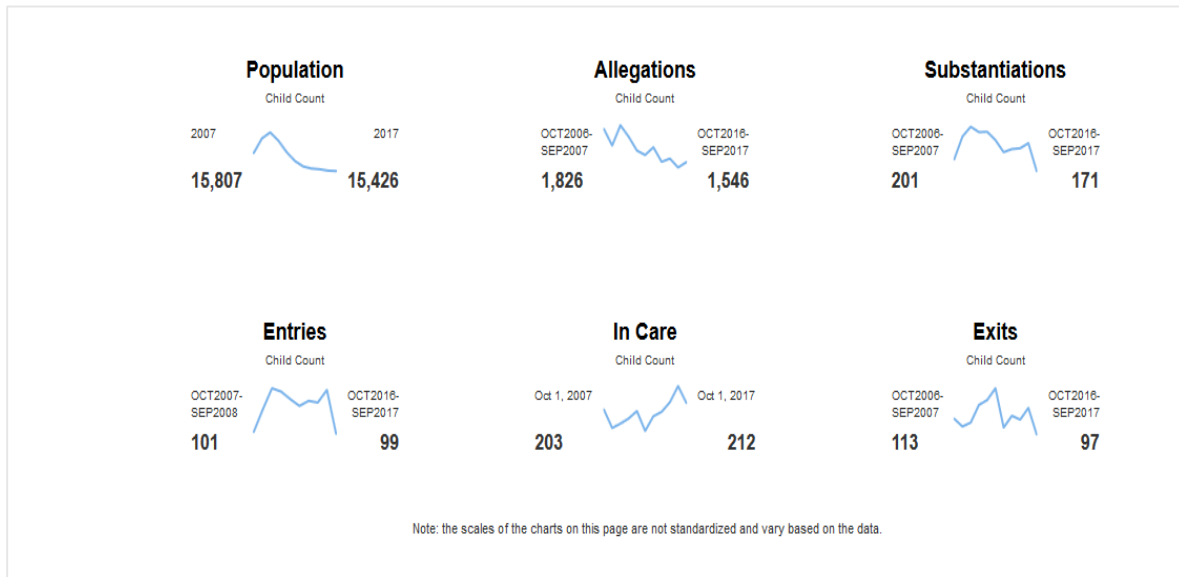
Population
Child Count
2007
15,807
2017
15,426

Allegations
Child Count
OCT2006-SEP2007
1,826
OCT2016-SEP2017
1,546

Substantiations
Child Count
OCT2006-SEP2007
201
OCT2016-SEP2017
171

Entries
Child Count
OCT2007-SEP2008
101
OCT2016-SEP2017
99

In Care
Child Count
Oct 1, 2007
203
Oct 1, 2017
212

Exits
Child Count
OCT2006-SEP2007
113
OCT2016-SEP2017
97

Note: the scales of the charts on this page are not standardized and vary based on the data.